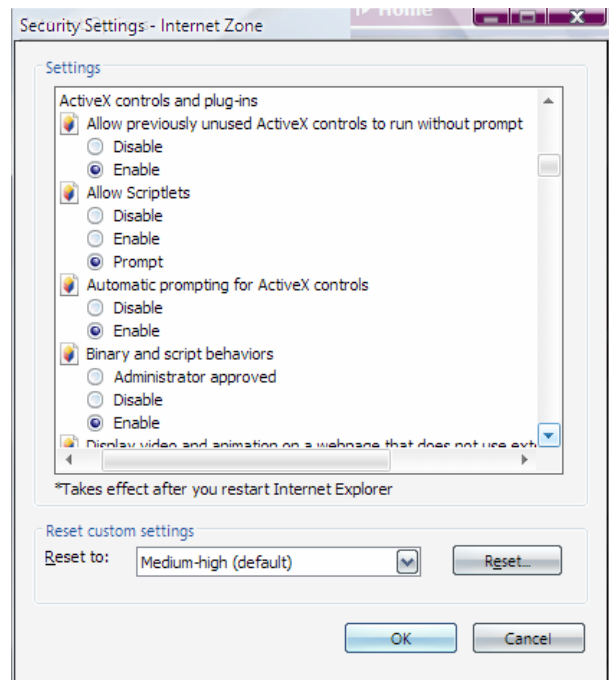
Security Settings - Internet Zone

Settings

ActiveX controls and plug-ins
Allow previously unused ActiveX controls to run without prompt
Disable
Enable
Allow Scriptlets
Disable
Enable
Prompt
Automatic prompting for ActiveX controls
Disable
Enable
Binary and script behaviors
Administrator approved
Disable
Enable
Display video and animation on a webpage that does not use ext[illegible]

*Takes effect after you restart Internet Explorer

Reset custom settings
Reset to: Medium-high (default)
Reset...

OK
Cancel